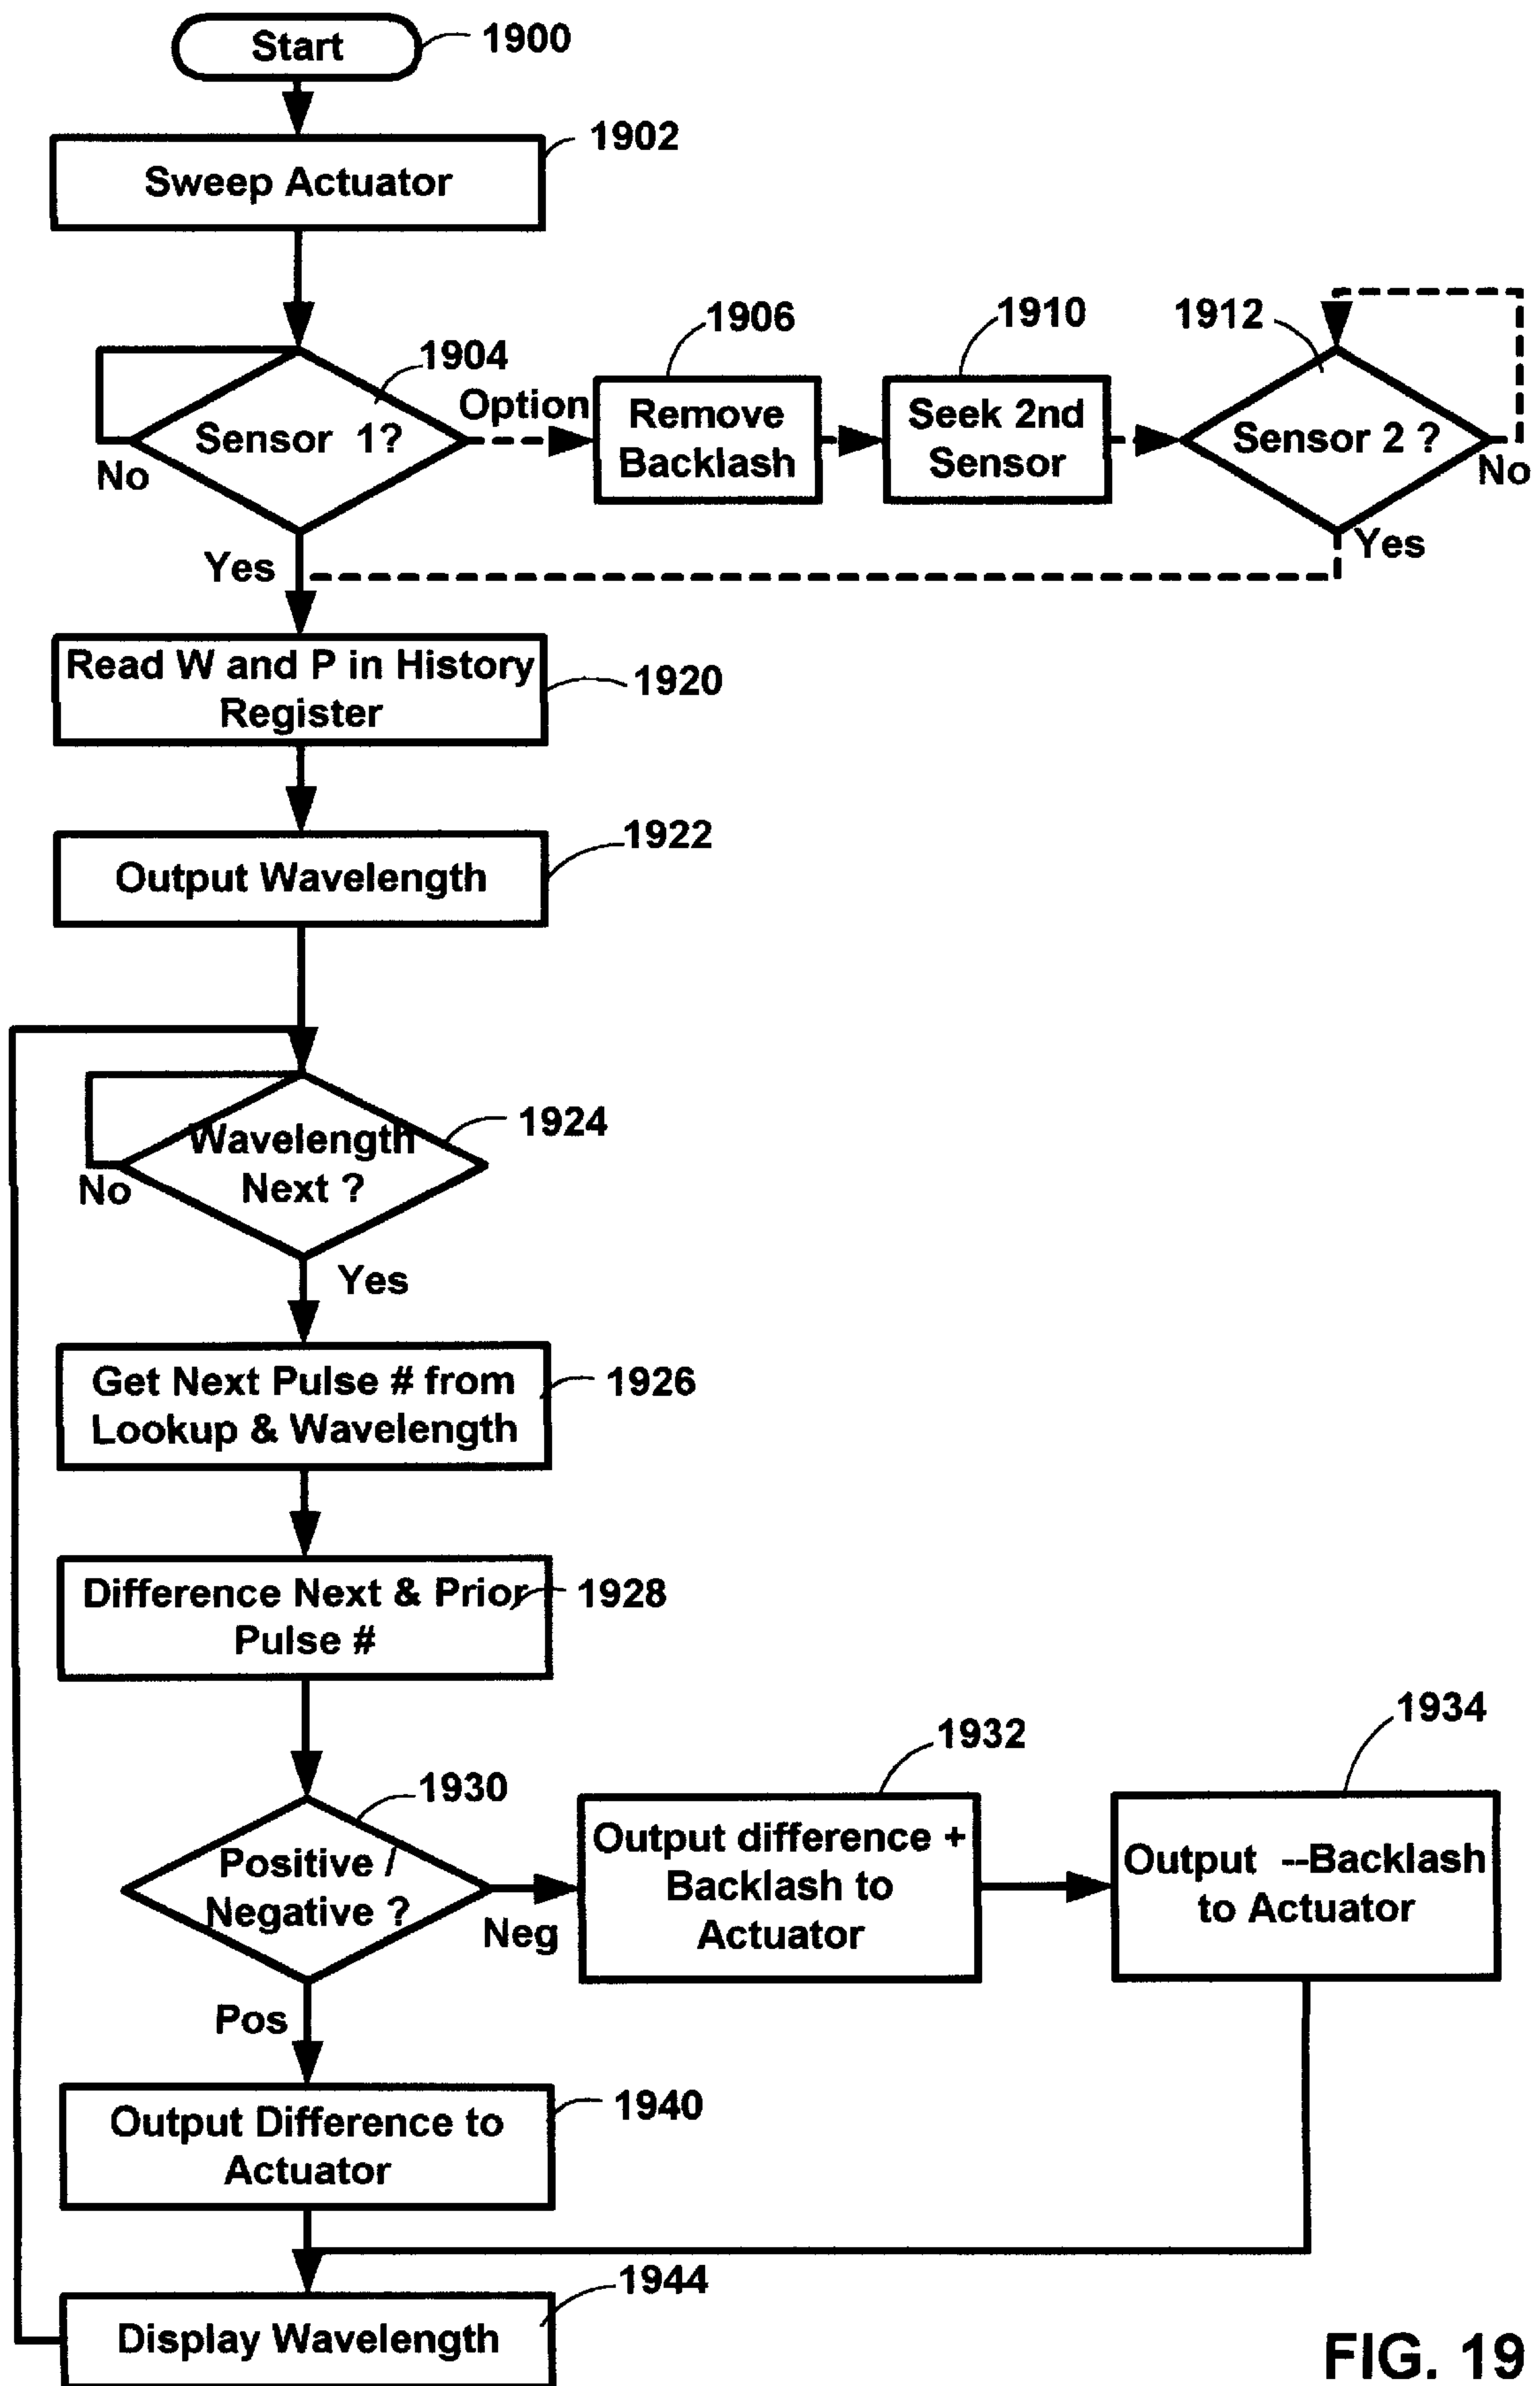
Start 1900

Sweep Actuator 1902

1904

Sensor 1?

No

Yes

Option

1906

Remove Backlash

1910

Seek 2nd Sensor

1912

Sensor 2 ?

No

Yes

Read W and P in History Register 1920

Output Wavelength 1922

Wavelength Next ? 1924

No

Yes

Get Next Pulse # from Lookup & Wavelength 1926

Difference Next & Prior Pulse # 1928

1930

Positive / Negative ?

Neg

Pos

1932

Output difference + Backlash to Actuator

1934

Output --Backlash to Actuator

Output Difference to Actuator 1940

1944

Display Wavelength

FIG. 19